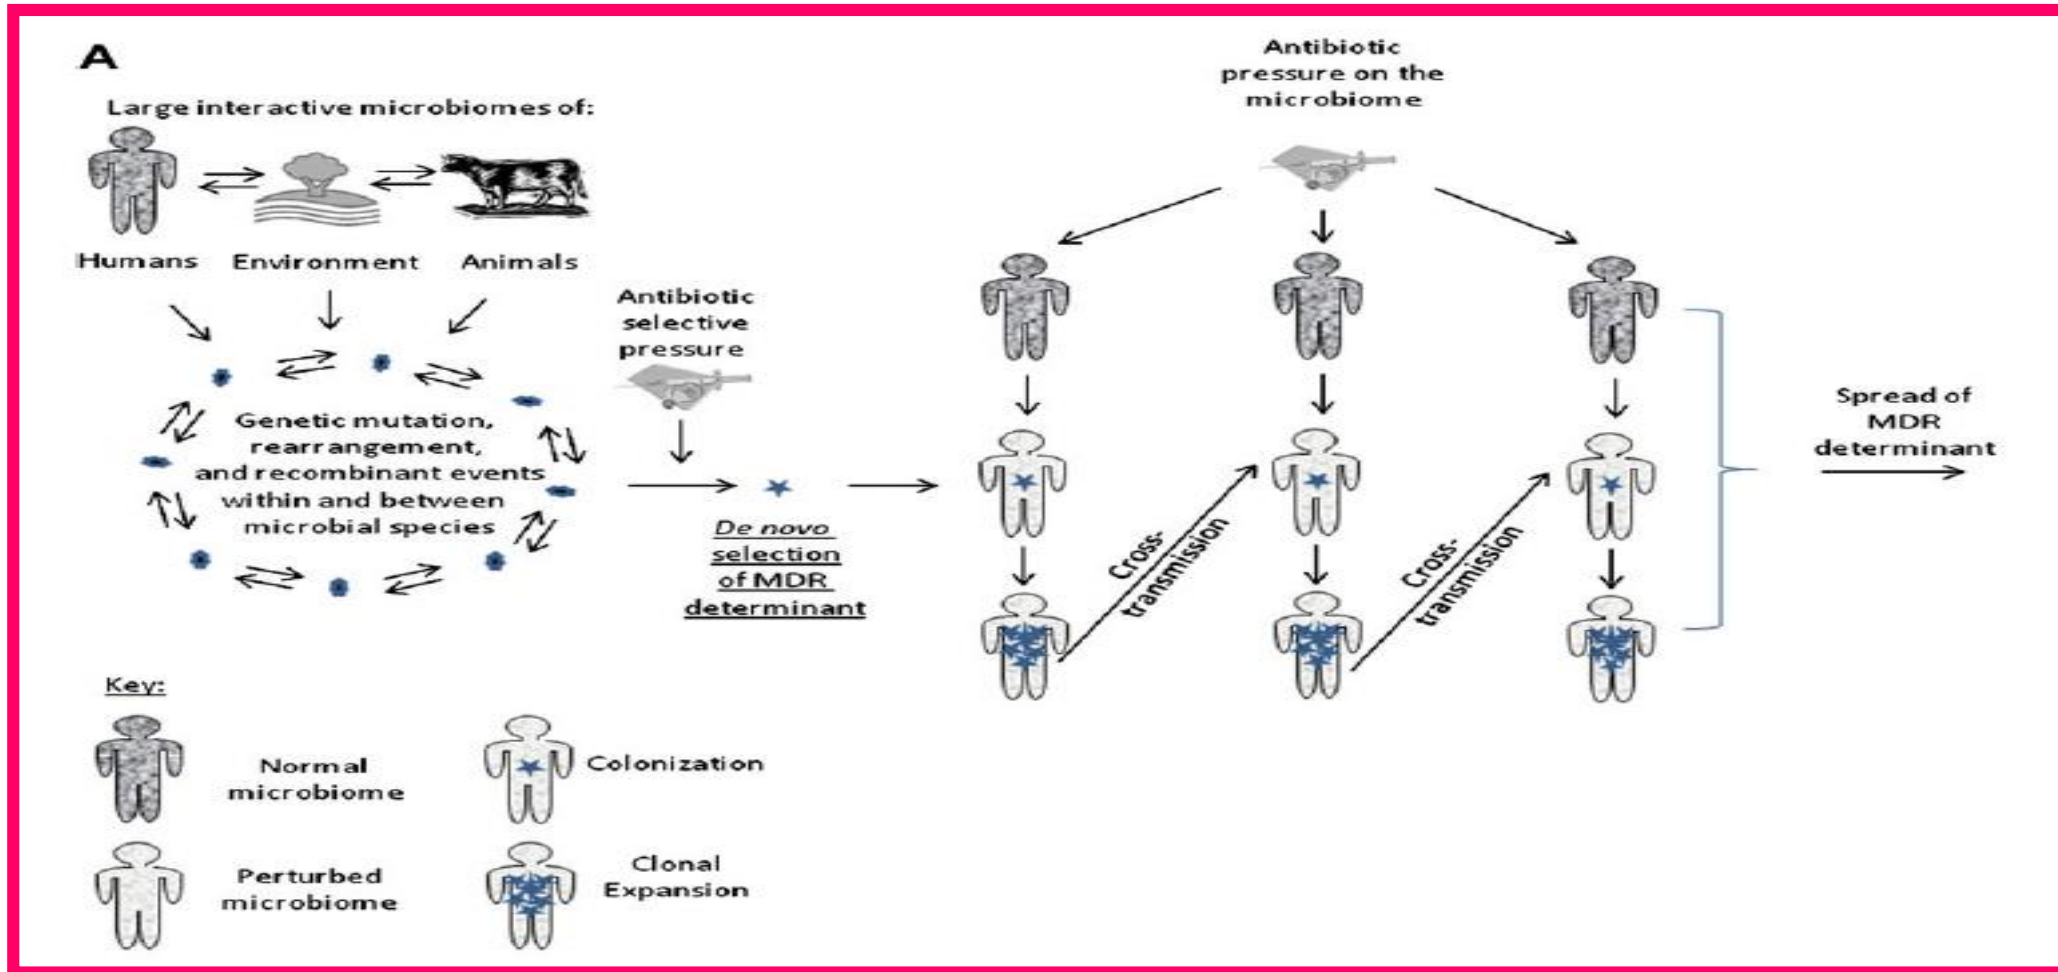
A

Large interactive microbiomes of:

Humans Environment Animals

Genetic mutation, rearrangement, and recombinant events within and between microbial species

Antibiotic selective pressure

*De novo* selection of MDR determinant

Antibiotic pressure on the microbiome

Cross-transmission

Cross-transmission

Spread of MDR determinant

Key:

Normal microbiome

Colonization

Perturbed microbiome

Clonal Expansion